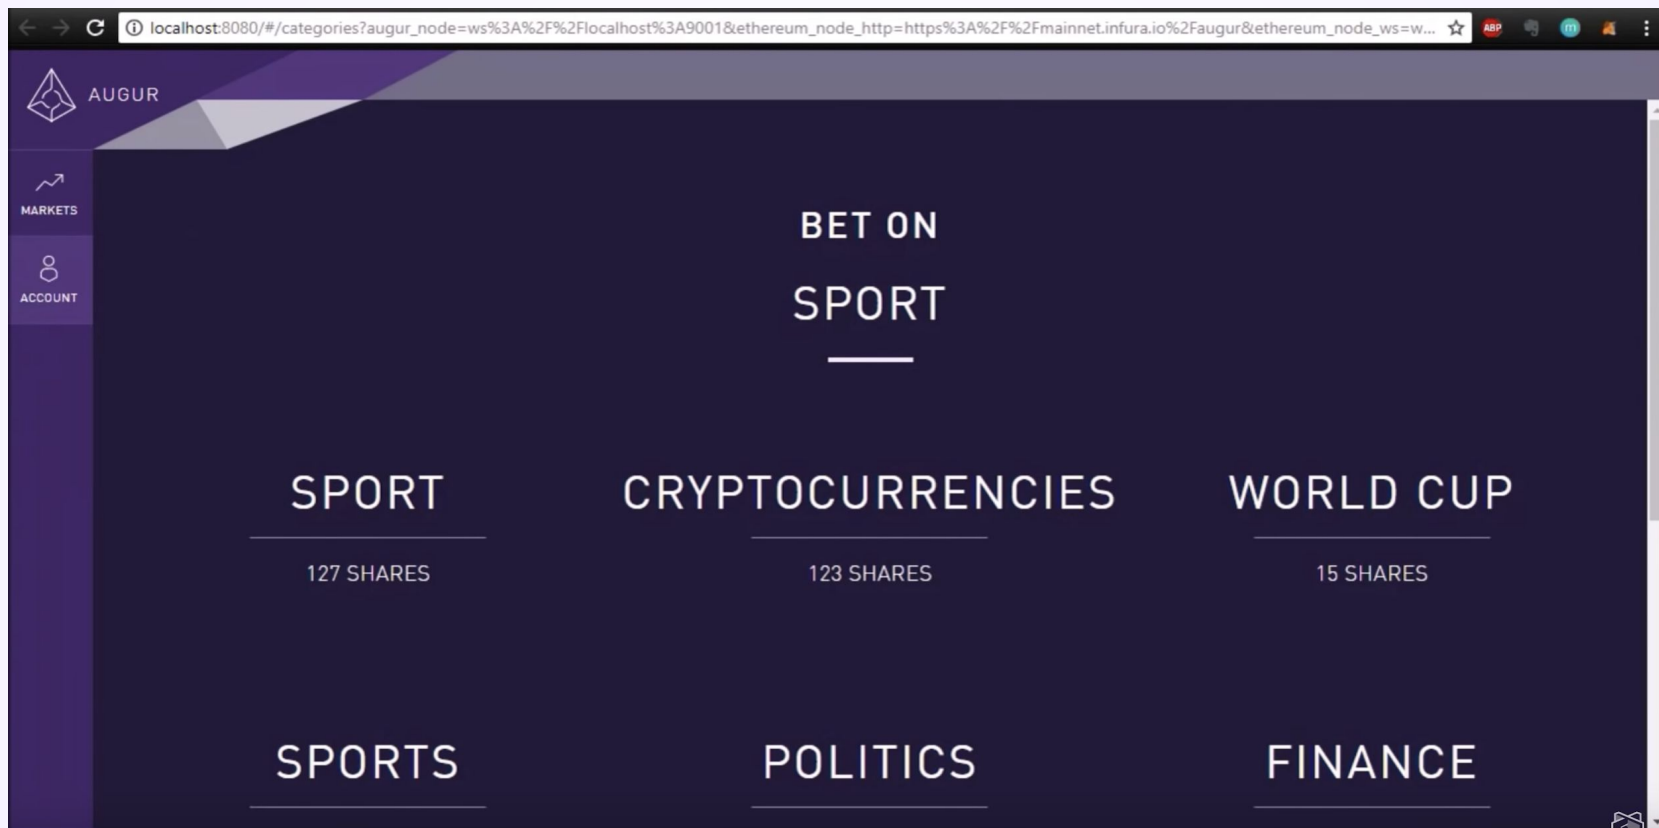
localhost:8080/#/categories?augur_node=ws%3A%2F%2Flocalhost%3A9001&ethereum_node_http=https%3A%2F%2Fmainnet.infura.io%2Faugur&ethereum_node_ws=w...

ABP

AUGUR

MARKETS

ACCOUNT

BET ON

SPORT

SPORT

127 SHARES

CRYPTOCURRENCIES

123 SHARES

WORLD CUP

15 SHARES

SPORTS

POLITICS

FINANCE